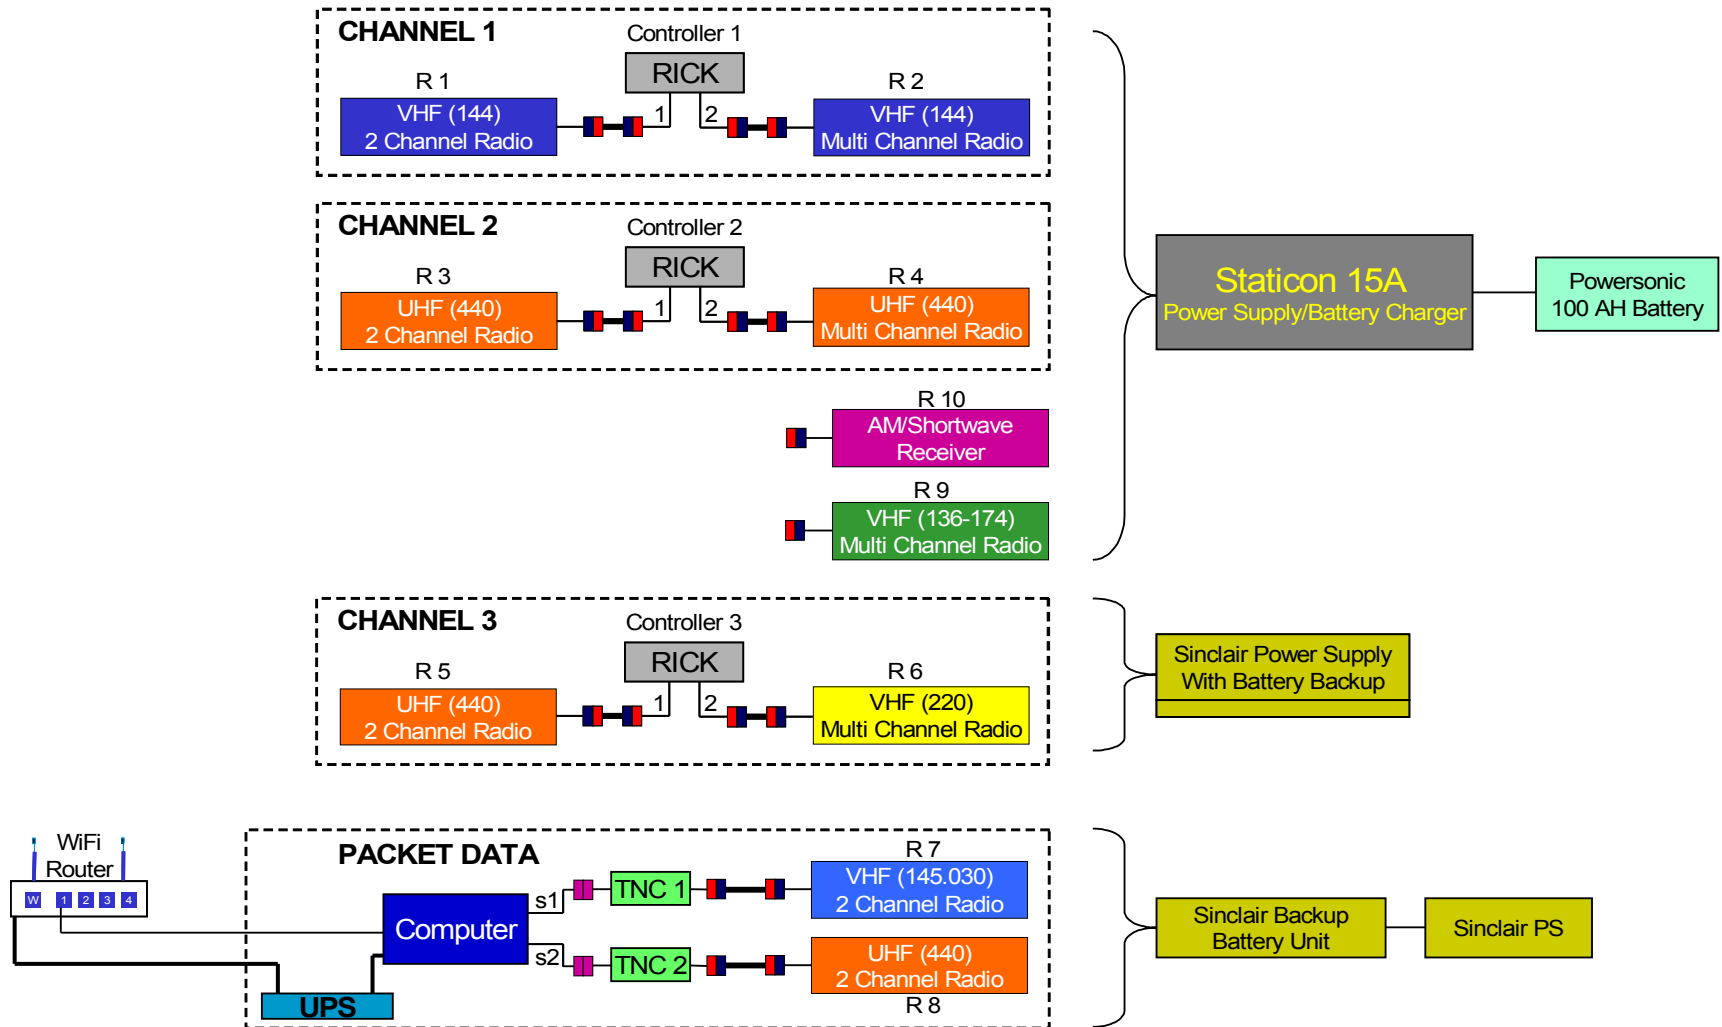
CHANNEL 1

Controller 1

RICK

R 1

VHF (144)
2 Channel Radio

1

2

R 2

VHF (144)
Multi Channel Radio

CHANNEL 2

Controller 2

RICK

R 3

UHF (440)
2 Channel Radio

1

2

R 4

UHF (440)
Multi Channel Radio

Staticon 15A
Power Supply/Battery Charger

Powersonic
100 AH Battery

R 10

AM/Shortwave
Receiver

R 9

VHF (136-174)
Multi Channel Radio

CHANNEL 3

Controller 3

RICK

R 5

UHF (440)
2 Channel Radio

1

2

R 6

VHF (220)
Multi Channel Radio

Sinclair Power Supply
With Battery Backup

WiFi
Router

W 1 2 3 4

PACKET DATA

R 7

Computer

s1

TNC 1

VHF (145.030)
2 Channel Radio

s2

TNC 2

UHF (440)
2 Channel Radio

R 8

UPS

Sinclair Backup
Battery Unit

Sinclair PS